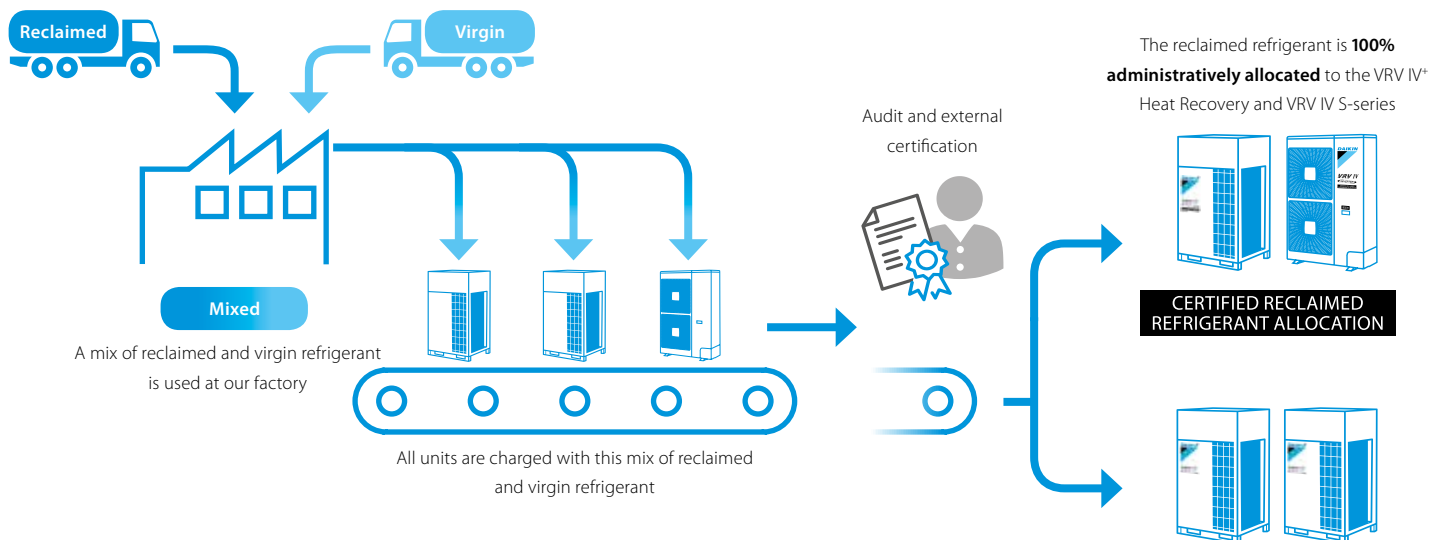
Reclaimed

Virgin

Mixed

A mix of reclaimed and virgin refrigerant is used at our factory

All units are charged with this mix of reclaimed and virgin refrigerant

Audit and external certification

The reclaimed refrigerant is **100% administratively allocated** to the VRV IV$^+$ Heat Recovery and VRV IV S-series

DAIKIN

VRV IV

CERTIFIED RECLAIMED REFRIGERANT ALLOCATION